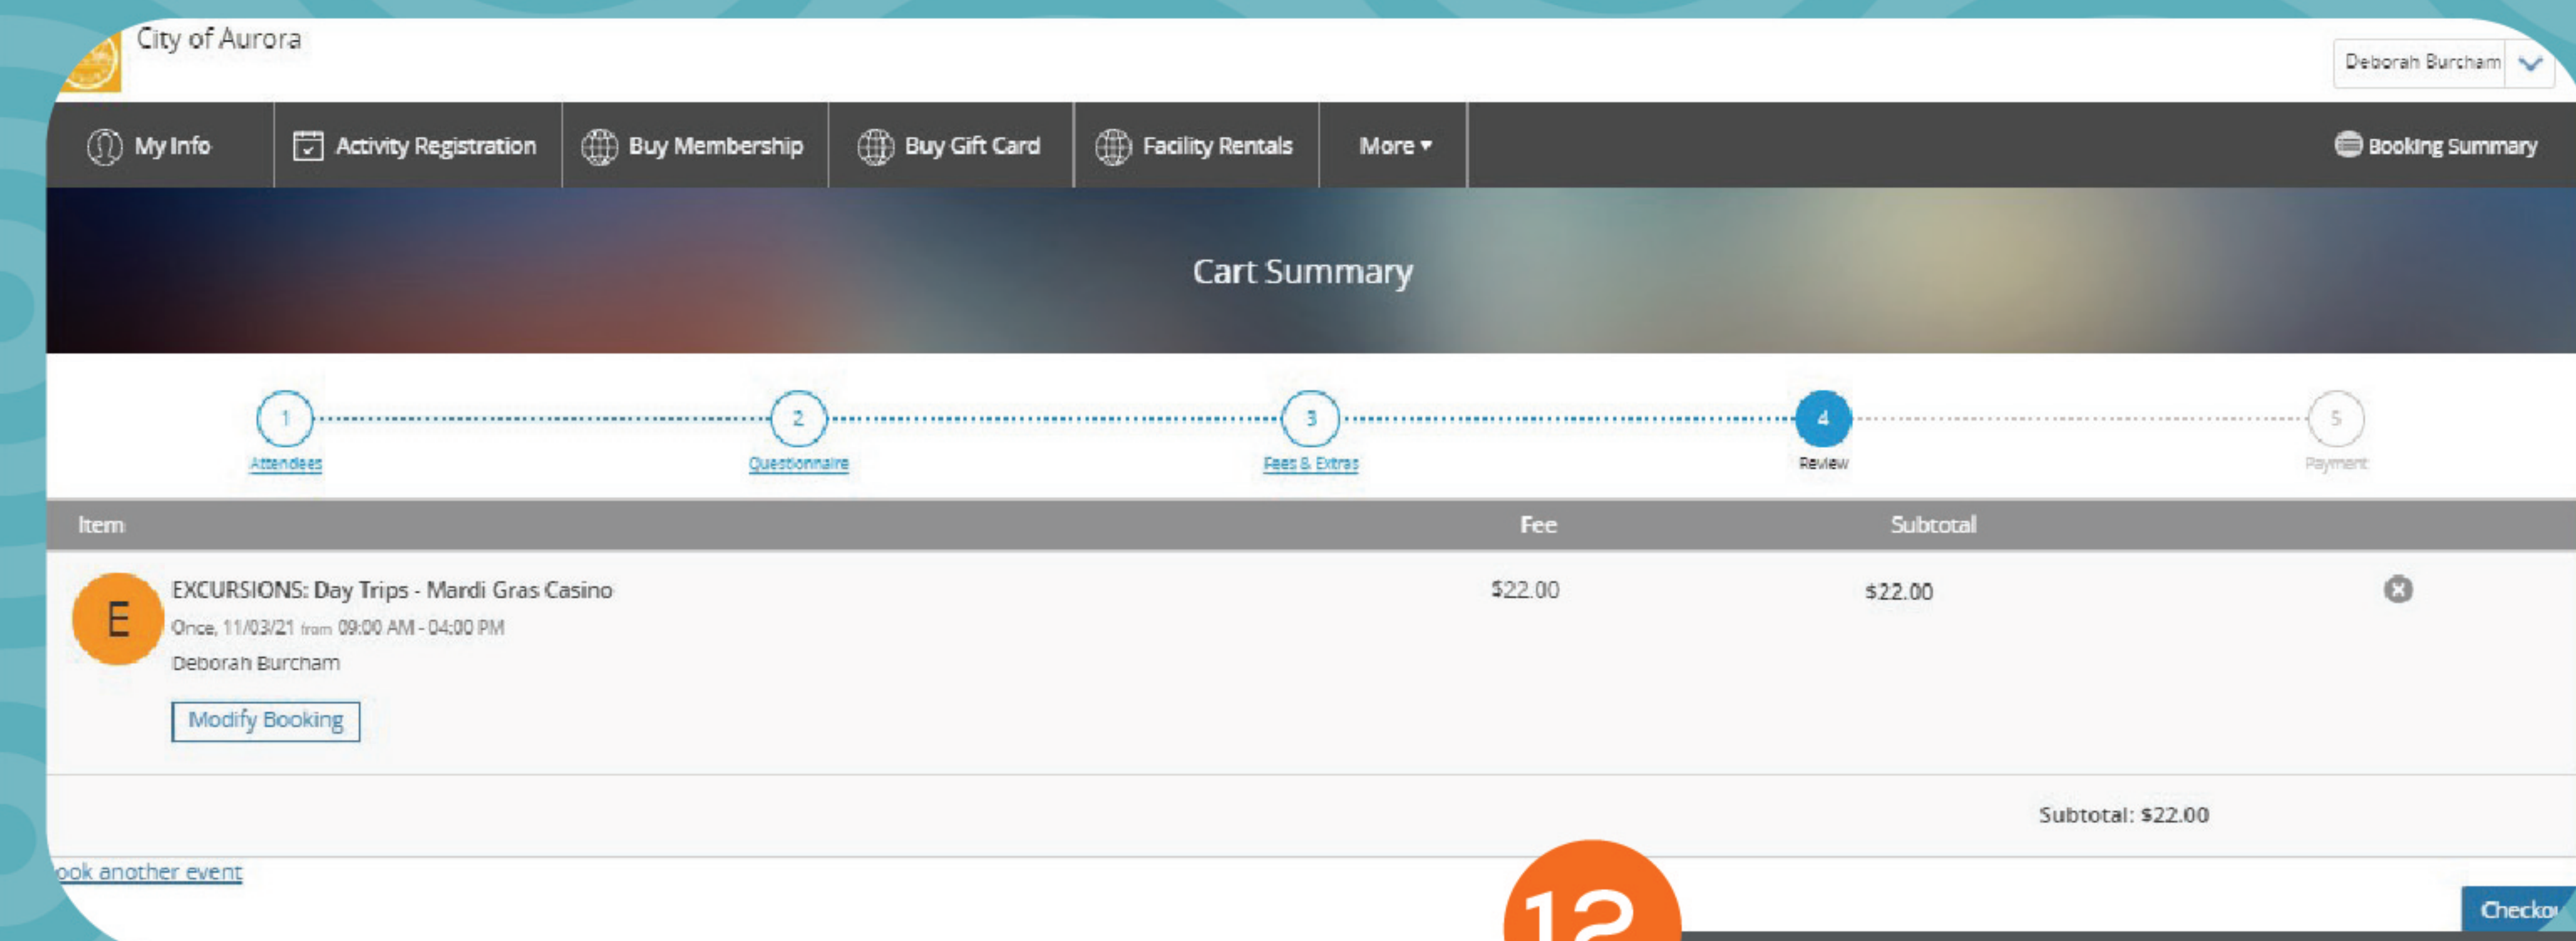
City of Aurora

Deborah Burcham

My Info | Activity Registration | Buy Membership | Buy Gift Card | Facility Rentals | More ▾ | Booking Summary

Cart Summary

1 Attendees
2 Questionnaire
3 Fees & Extras
4 Review
5 Payment

| Item | Fee | Subtotal |
|---|---|---|
| E EXCURSIONS: Day Trips - Mardi Gras Casino<br>Once, 11/03/21 from 09:00 AM - 04:00 PM<br>Deborah Burcham<br>Modify Booking | $22.00 | $22.00 |

Subtotal: $22.00

ook another event

12

Checko